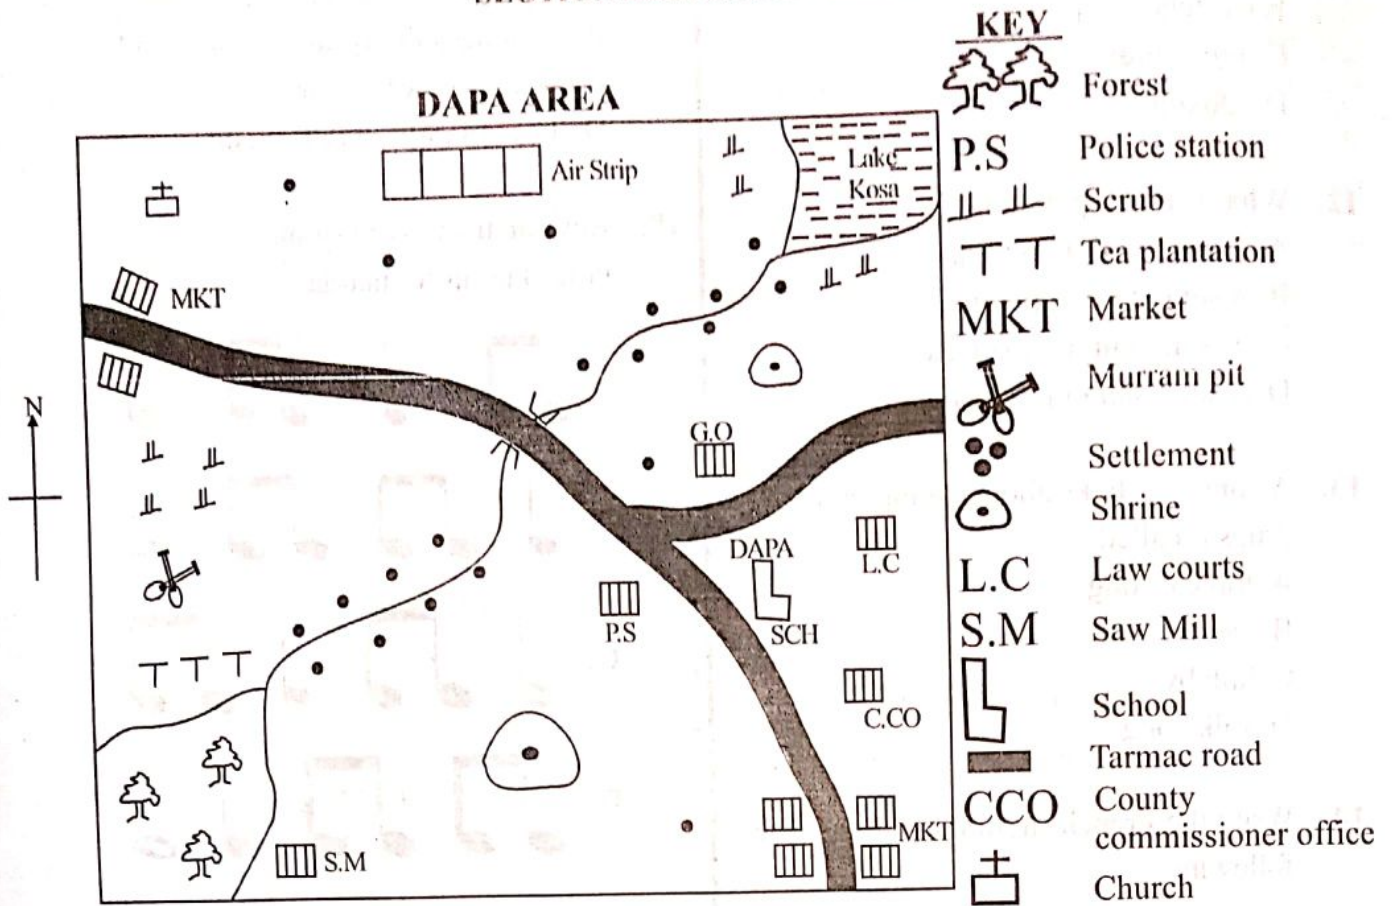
DAPA AREA

Air Strip

Lake Kosa

MKT

N

G.O

DAPA

L.C

P.S

SCH

C.CO

MKT

S.M

KEY

Forest

P.S Police station

Scrub

Tea plantation

MKT Market

Murram pit

Settlement

Shrine

L.C Law courts

S.M Saw Mill

School

Tarmac road

CCO County commissioner office

Church